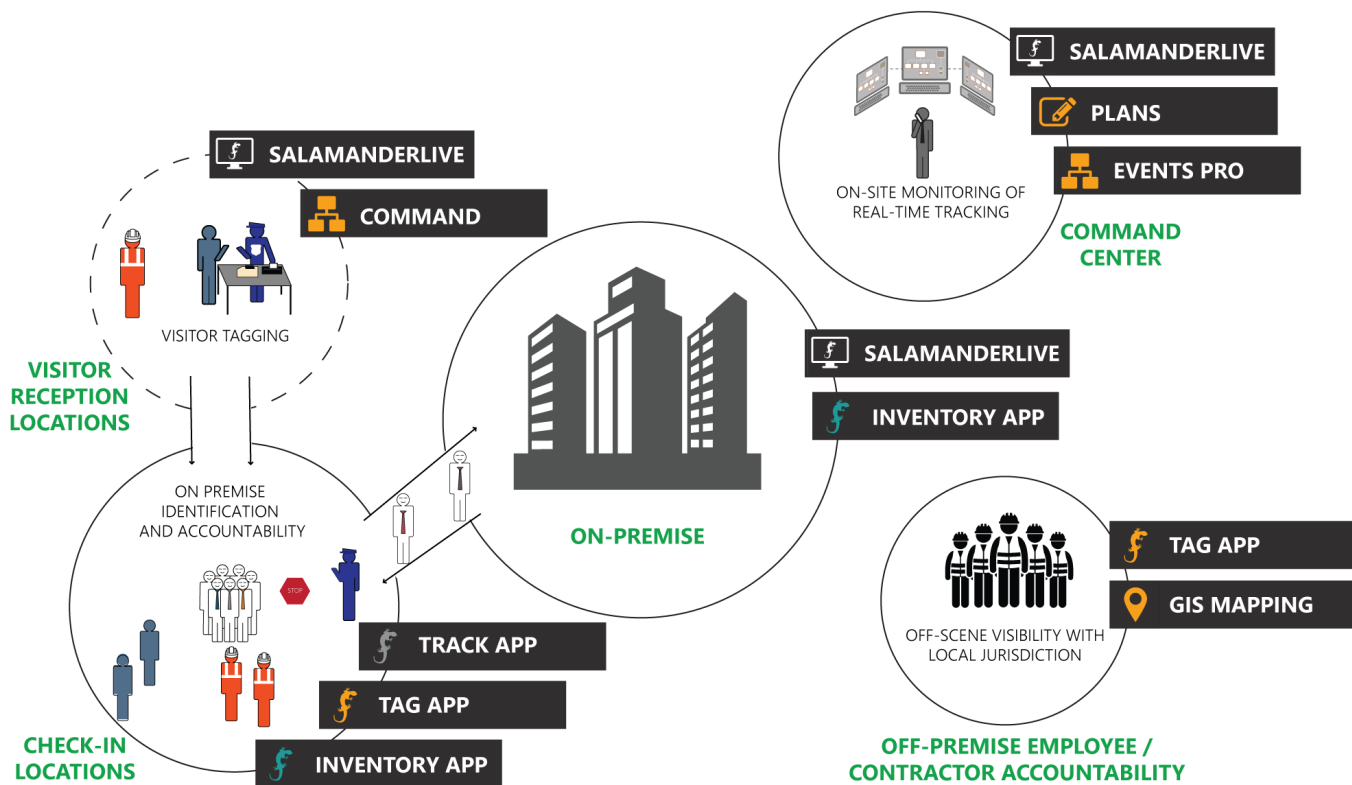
SALAMANDERLIVE

PLANS

EVENTS PRO

ON-SITE MONITORING OF REAL-TIME TRACKING

COMMAND CENTER

SALAMANDERLIVE

COMMAND

VISITOR TAGGING

VISITOR RECEPTION LOCATIONS

SALAMANDERLIVE

INVENTORY APP

ON PREMISE IDENTIFICATION AND ACCOUNTABILITY

STOP

ON-PREMISE

TAG APP

GIS MAPPING

OFF-SCENE VISIBILITY WITH LOCAL JURISDICTION

TRACK APP

TAG APP

INVENTORY APP

CHECK-IN LOCATIONS

OFF-PREMISE EMPLOYEE / CONTRACTOR ACCOUNTABILITY